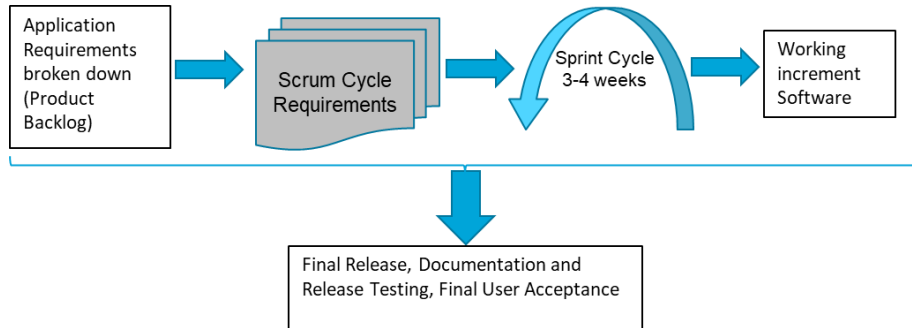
Application Requirements broken down (Product Backlog)

Scrum Cycle Requirements

Sprint Cycle 3-4 weeks

Working increment Software

Final Release, Documentation and Release Testing, Final User Acceptance